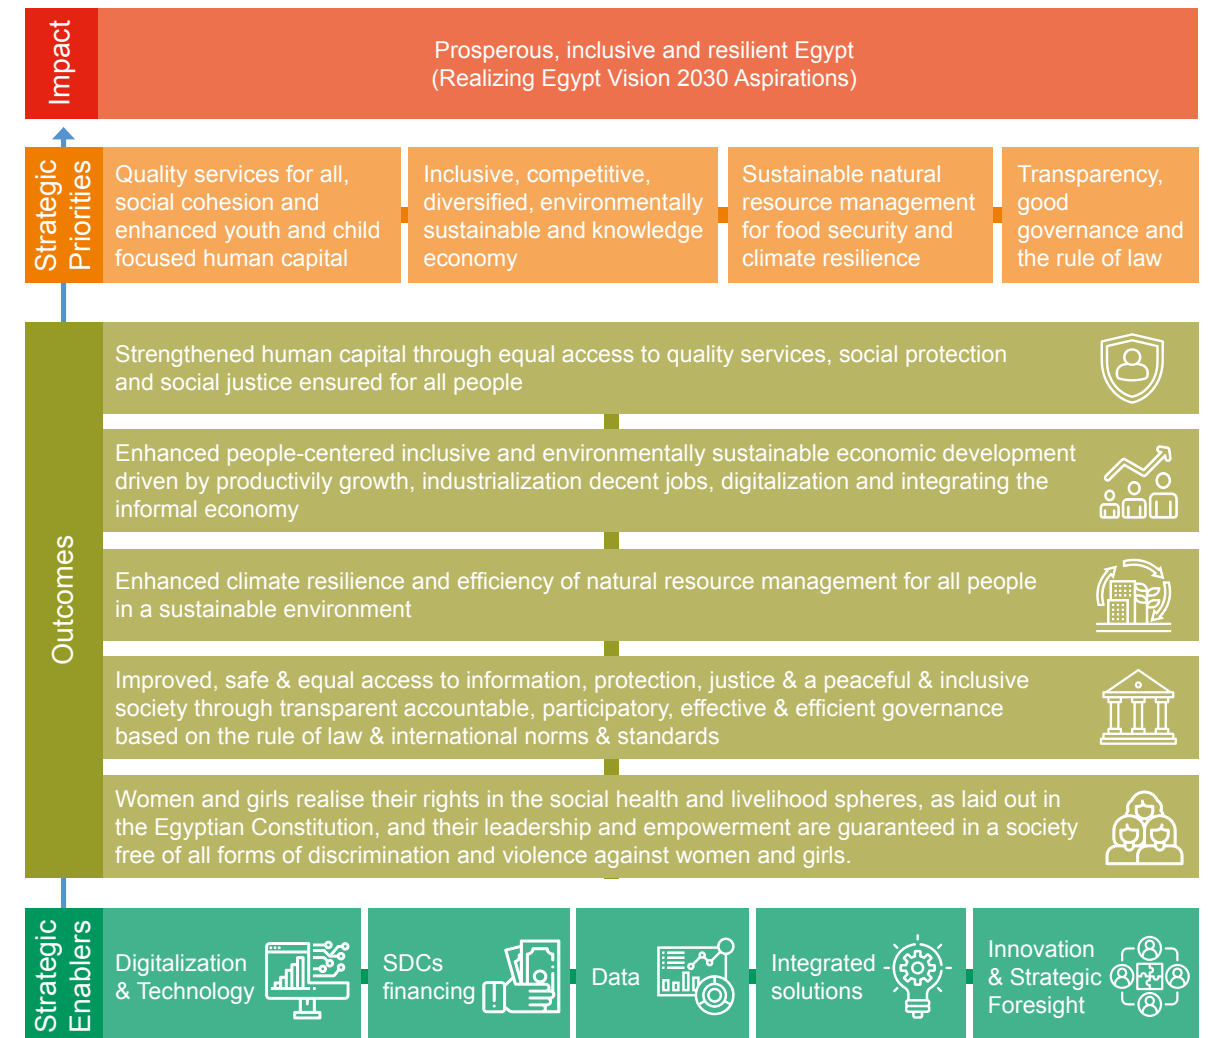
Impact

Prosperous, inclusive and resilient Egypt
(Realizing Egypt Vision 2030 Aspirations)

Strategic Priorities

Quality services for all, social cohesion and enhanced youth and child focused human capital

Inclusive, competitive, diversified, environmentally sustainable and knowledge economy

Sustainable natural resource management for food security and climate resilience

Transparency, good governance and the rule of law

Outcomes

Strengthened human capital through equal access to quality services, social protection and social justice ensured for all people

Enhanced people-centered inclusive and environmentally sustainable economic development driven by productivily growth, industrialization decent jobs, digitalization and integrating the informal economy

Enhanced climate resilience and efficiency of natural resource management for all people in a sustainable environment

Improved, safe & equal access to information, protection, justice & a peaceful & inclusive society through transparent accountable, participatory, effective & efficient governance based on the rule of law & international norms & standards

Women and girls realise their rights in the social health and livelihood spheres, as laid out in the Egyptian Constitution, and their leadership and empowerment are guaranteed in a society free of all forms of discrimination and violence against women and girls.

Strategic Enablers

Digitalization & Technology

SDCs financing

Data

Integrated solutions

Innovation & Strategic Foresight